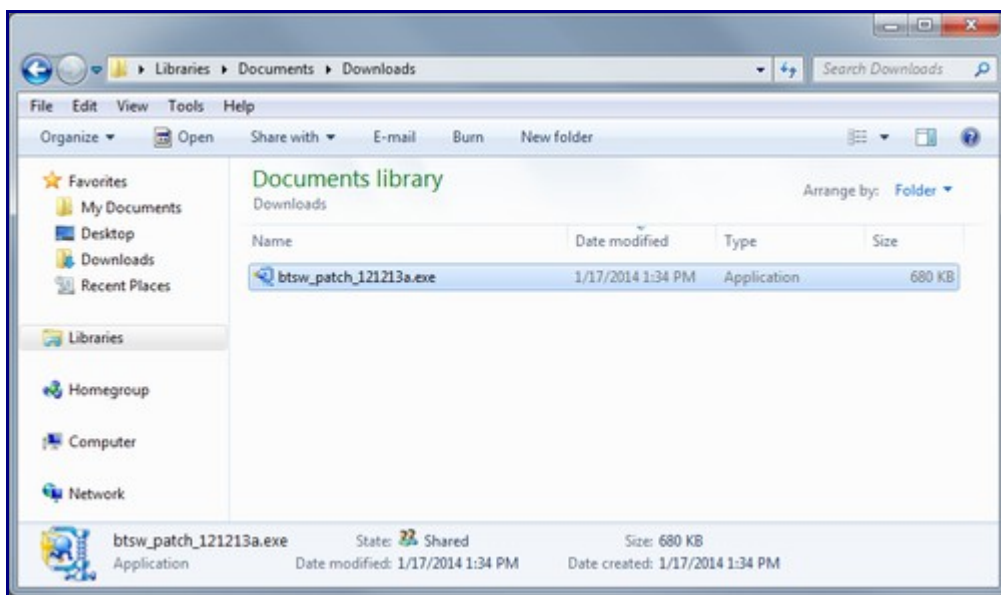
▸ Libraries ▸ Documents ▸ Downloads

Search Downloads

File Edit View Tools Help

Organize ▾ Open Share with ▾ E-mail Burn New folder

Favorites
My Documents
Desktop
Downloads
Recent Places

Libraries

Homegroup

Computer

Network

Documents library
Downloads

Arrange by: Folder ▾

| Name | Date modified | Type | Size |
|---|---|---|---|
| btsw_patch_121213a.exe | 1/17/2014 1:34 PM | Application | 680 KB |

btsw_patch_121213a.exe
Application

State: Shared
Date modified: 1/17/2014 1:34 PM

Size: 680 KB
Date created: 1/17/2014 1:34 PM